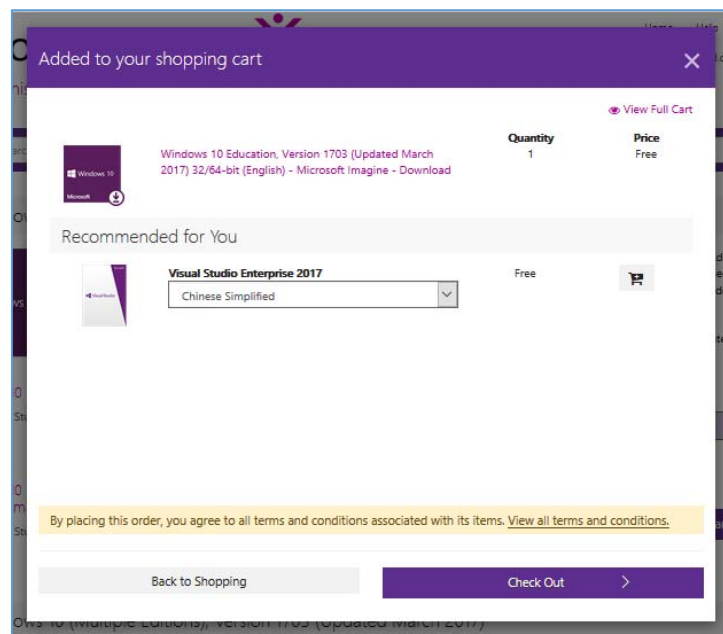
Added to your shopping cart

View Full Cart

Windows 10
Microsoft

Windows 10 Education, Version 1703 (Updated March 2017) 32/64-bit (English) - Microsoft Imagine - Download

Quantity
1

Price
Free

Recommended for You

Visual Studio

Visual Studio Enterprise 2017

Chinese Simplified

Free

By placing this order, you agree to all terms and conditions associated with its items. View all terms and conditions.

Back to Shopping

Check Out

ows 10 (Multiple Editions), Version 1703 (Updated March 2017)